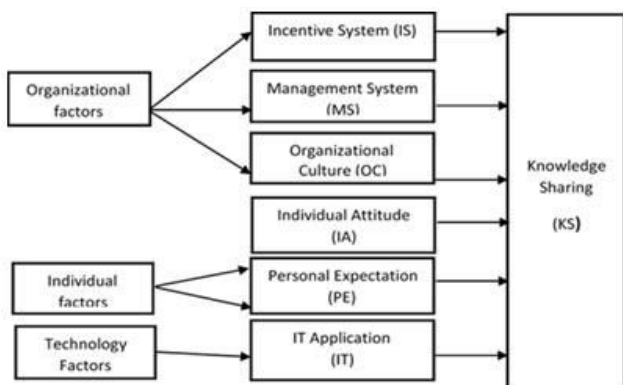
Organizational factors

Incentive System (IS)

Management System (MS)

Organizational Culture (OC)

Individual Attitude (IA)

Individual factors

Personal Expectation (PE)

Technology Factors

IT Application (IT)

Knowledge Sharing

(KS)